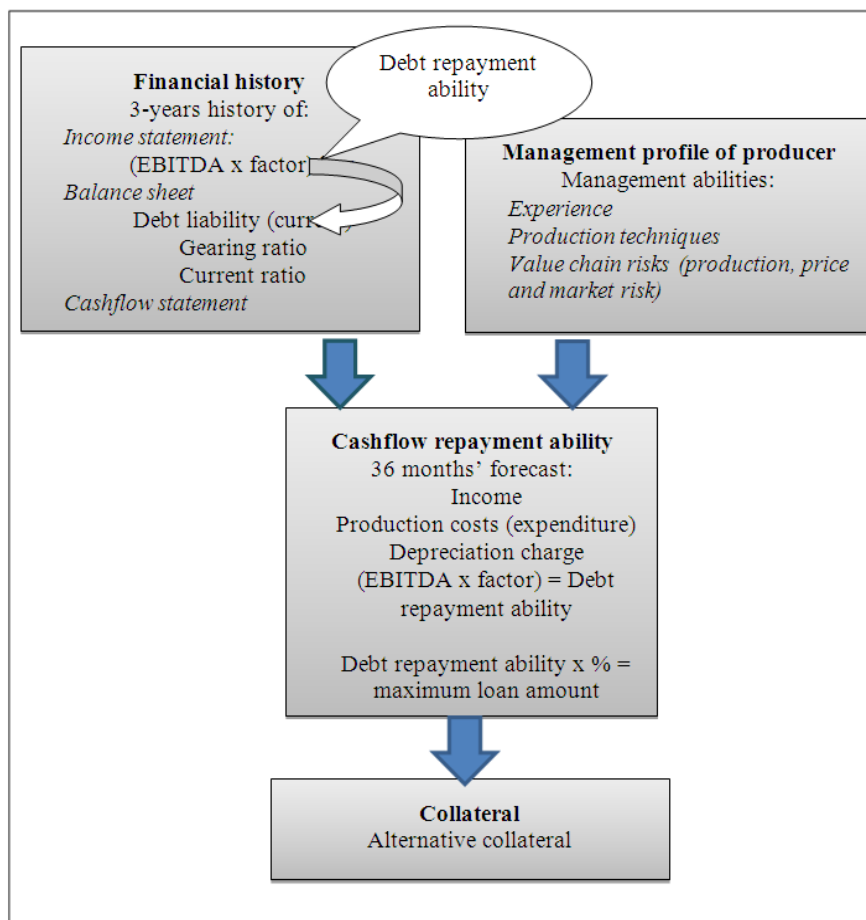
**Financial history**
3-years history of:
*Income statement:*
(EBITDA x factor)
*Balance sheet*
Debt liability (curr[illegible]
Gearing ratio
Current ratio
*Cashflow statement*

Debt repayment ability

**Management profile of producer**
Management abilities:
*Experience*
*Production techniques*
*Value chain risks (production, price and market risk)*

**Cashflow repayment ability**
36 months' forecast:
Income
Production costs (expenditure)
Depreciation charge
(EBITDA x factor) = Debt repayment ability

Debt repayment ability x % = maximum loan amount

**Collateral**
Alternative collateral